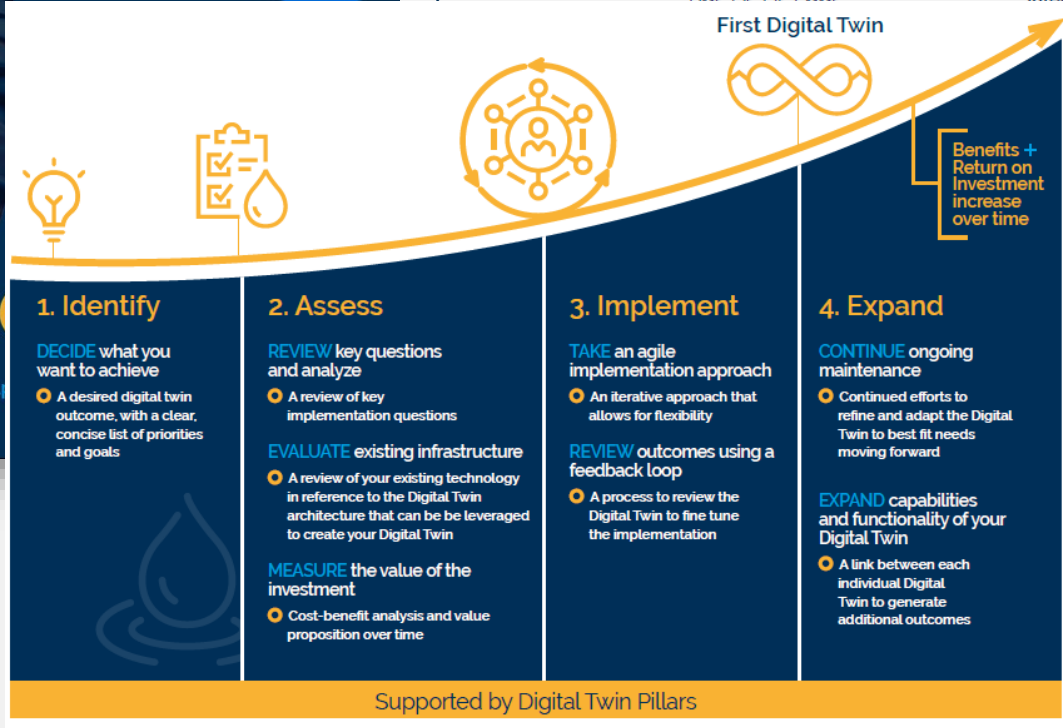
First Digital Twin

Benefits + Return on Investment increase over time

1. Identify

DECIDE what you want to achieve

A desired digital twin outcome, with a clear, concise list of priorities and goals

2. Assess

REVIEW key questions and analyze

A review of key implementation questions

EVALUATE existing infrastructure

A review of your existing technology in reference to the Digital Twin architecture that can be be leveraged to create your Digital Twin

MEASURE the value of the investment

Cost-benefit analysis and value proposition over time

3. Implement

TAKE an agile implementation approach

An iterative approach that allows for flexibility

REVIEW outcomes using a feedback loop

A process to review the Digital Twin to fine tune the implementation

4. Expand

CONTINUE ongoing maintenance

Continued efforts to refine and adapt the Digital Twin to best fit needs moving forward

EXPAND capabilities and functionality of your Digital Twin

A link between each individual Digital Twin to generate additional outcomes

Supported by Digital Twin Pillars